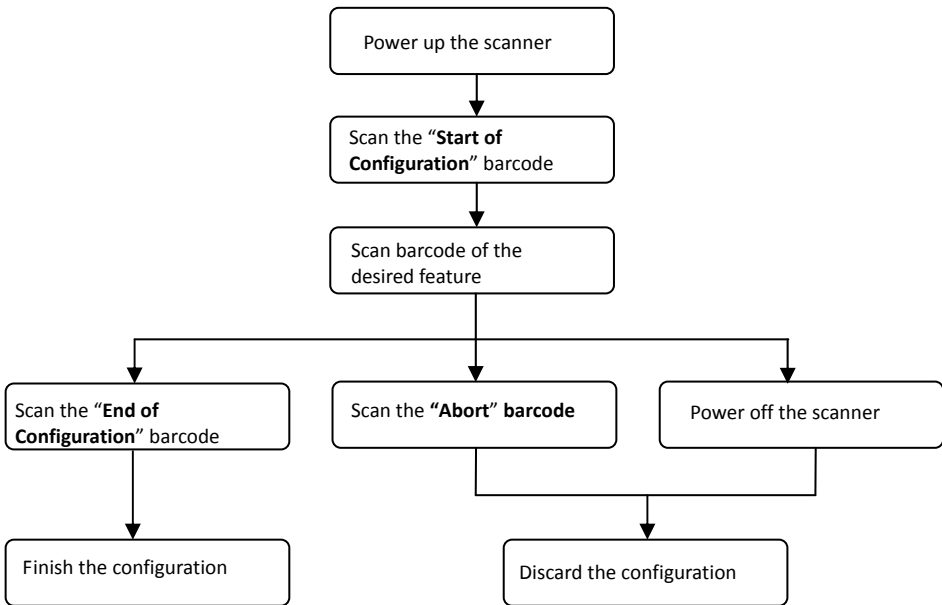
Power up the scanner

Scan the "Start of Configuration" barcode

Scan barcode of the desired feature

Scan the "End of Configuration" barcode

Scan the "Abort" barcode

Power off the scanner

Finish the configuration

Discard the configuration